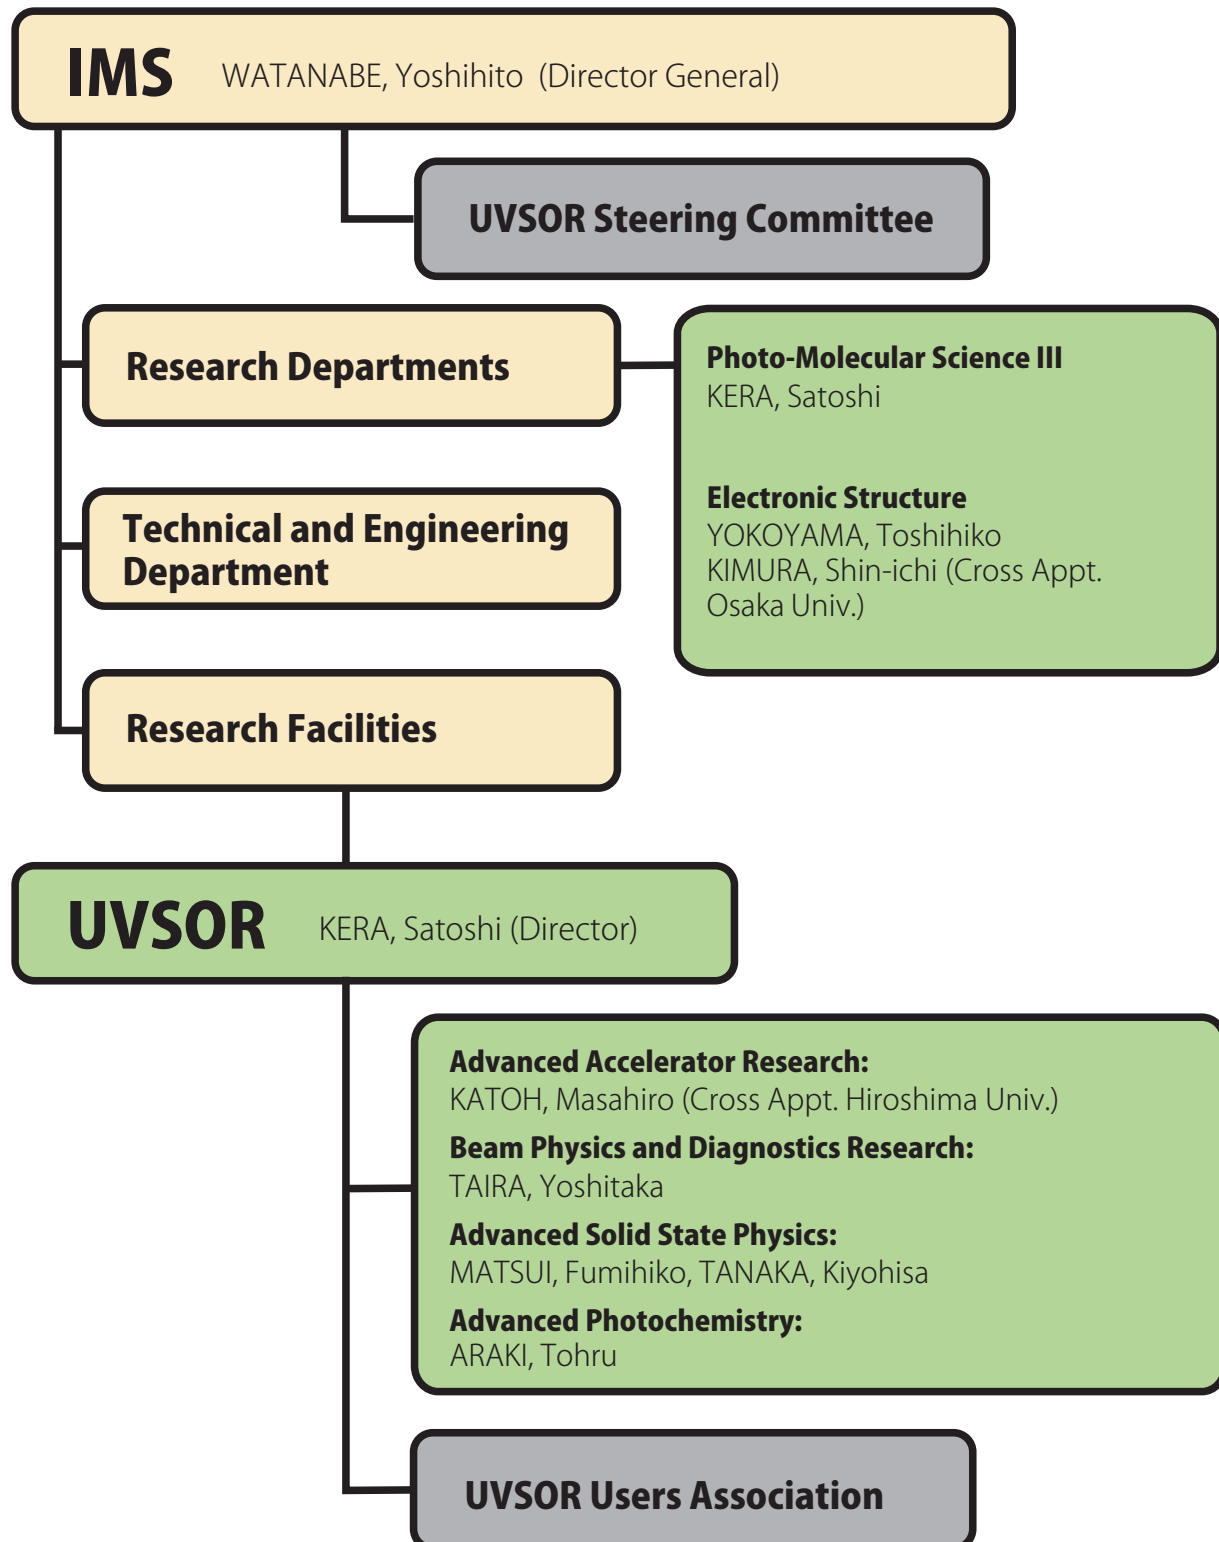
IMS WATANABE, Yoshihito (Director General)

UVSOR Steering Committee

Research Departments

Photo-Molecular Science III
KERA, Satoshi

Electronic Structure
YOKOYAMA, Toshihiko
KIMURA, Shin-ichi (Cross Appt. Osaka Univ.)

Technical and Engineering Department

Research Facilities

UVSOR KERA, Satoshi (Director)

Advanced Accelerator Research:
KATOH, Masahiro (Cross Appt. Hiroshima Univ.)

Beam Physics and Diagnostics Research:
TAIRA, Yoshitaka

Advanced Solid State Physics:
MATSUI, Fumihiko, TANAKA, Kiyohisa

Advanced Photochemistry:
ARAKI, Tohru

UVSOR Users Association